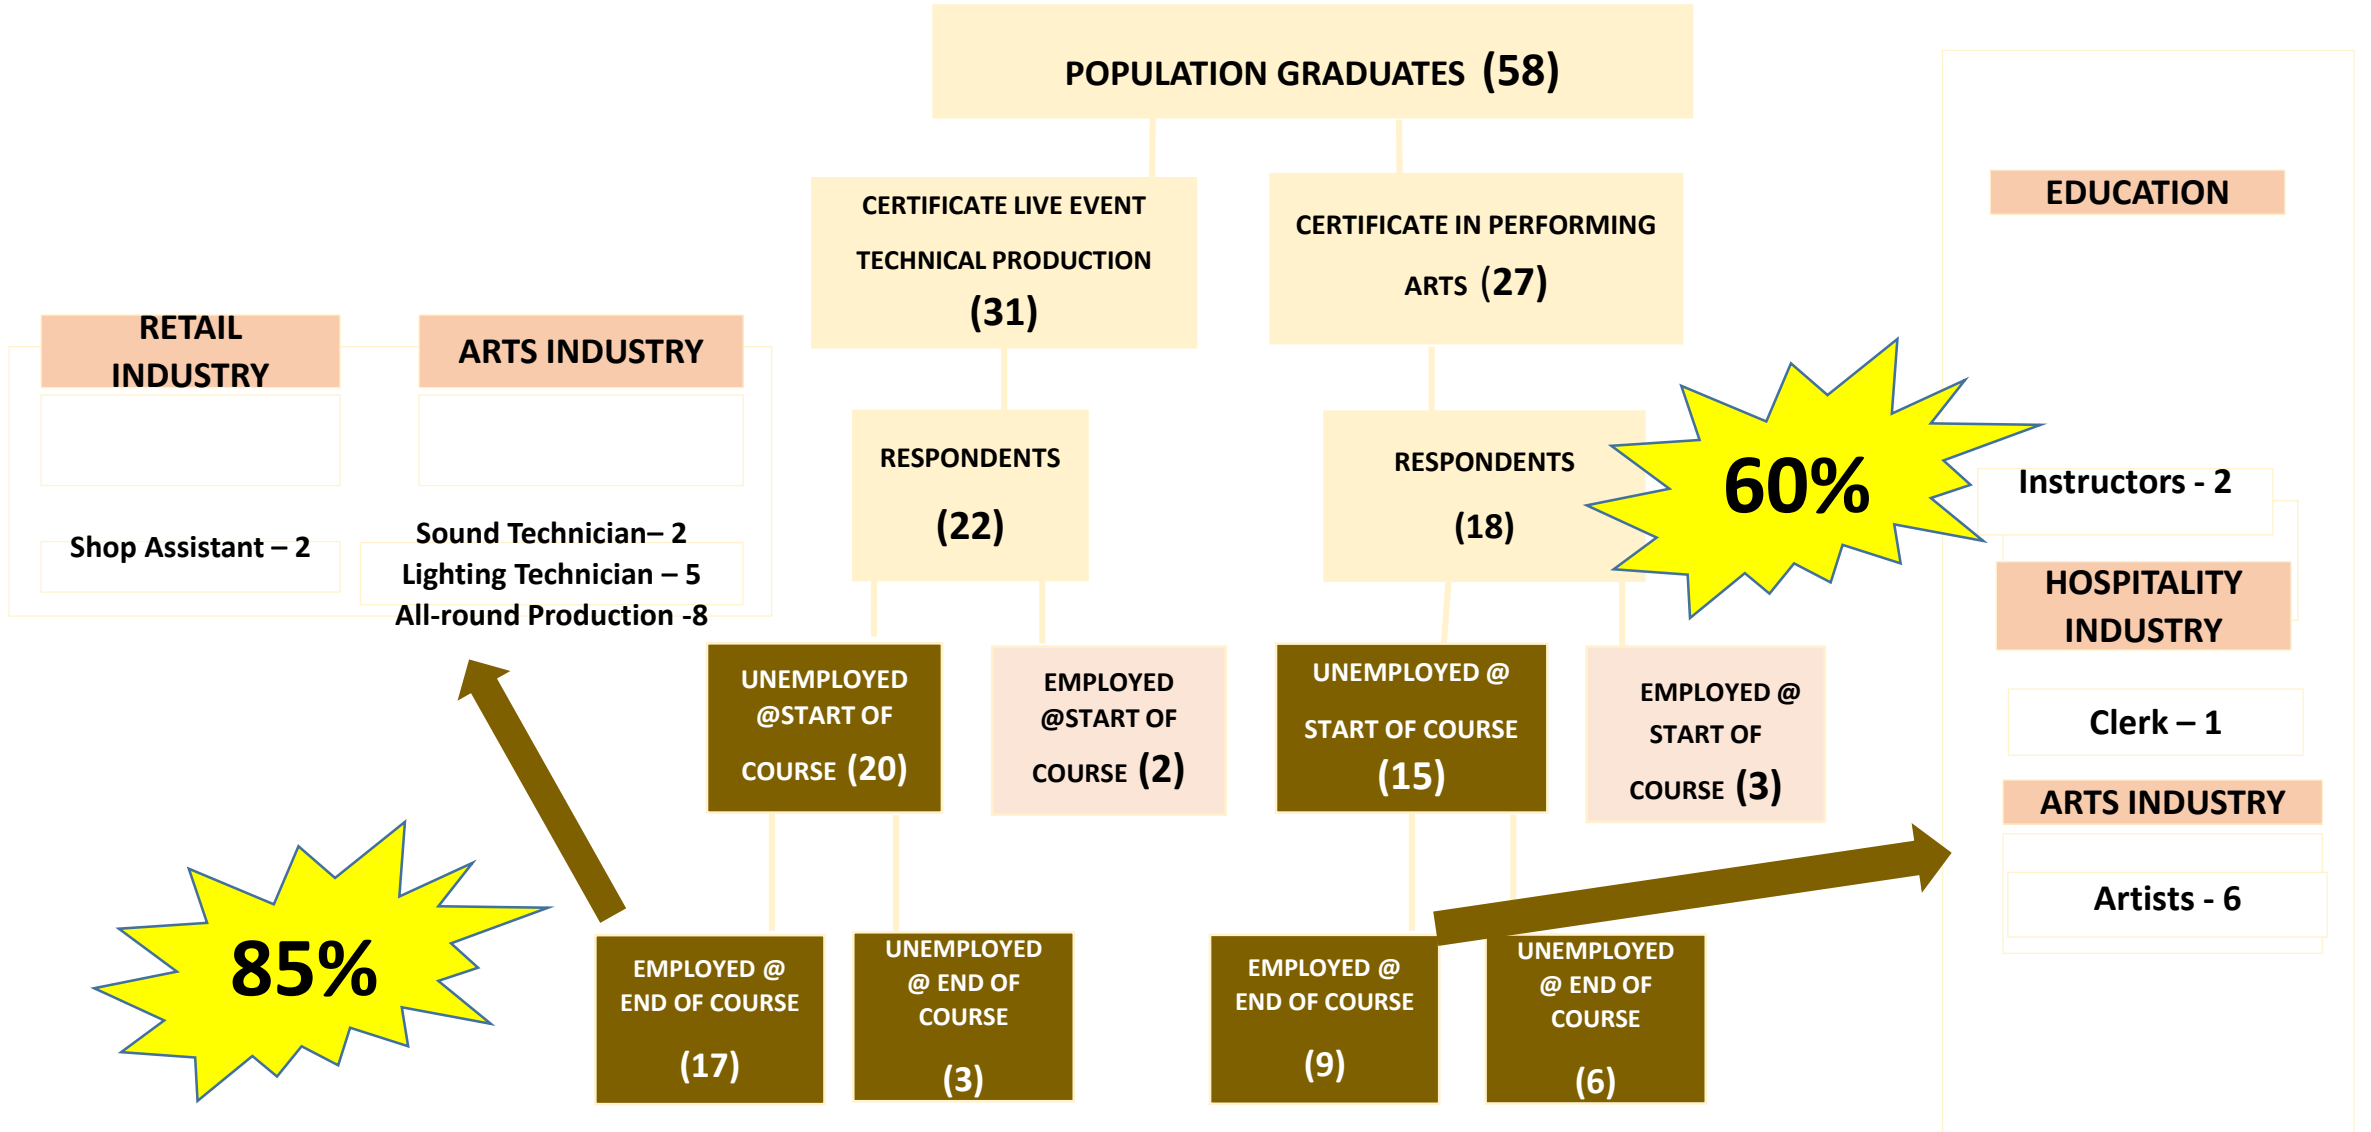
POPULATION GRADUATES (58)

CERTIFICATE LIVE EVENT TECHNICAL PRODUCTION (31)

CERTIFICATE IN PERFORMING ARTS (27)

EDUCATION

RETAIL INDUSTRY

ARTS INDUSTRY

RESPONDENTS (22)

RESPONDENTS (18)

60%

Instructors - 2

Shop Assistant – 2

Sound Technician– 2
Lighting Technician – 5
All-round Production -8

HOSPITALITY INDUSTRY

UNEMPLOYED @START OF COURSE (20)

EMPLOYED @START OF COURSE (2)

UNEMPLOYED @ START OF COURSE (15)

EMPLOYED @ START OF COURSE (3)

Clerk – 1

ARTS INDUSTRY

Artists - 6

85%

EMPLOYED @ END OF COURSE (17)

UNEMPLOYED @ END OF COURSE (3)

EMPLOYED @ END OF COURSE (9)

UNEMPLOYED @ END OF COURSE (6)